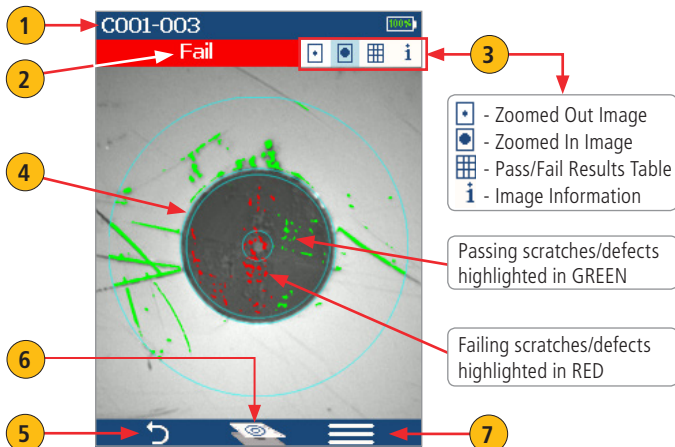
1
C001-003
100%
2
Fail
i
3
- Zoomed Out Image
- Zoomed In Image
- Pass/Fail Results Table
i - Image Information
4
Passing scratches/defects highlighted in GREEN
Failing scratches/defects highlighted in RED
6
5
7